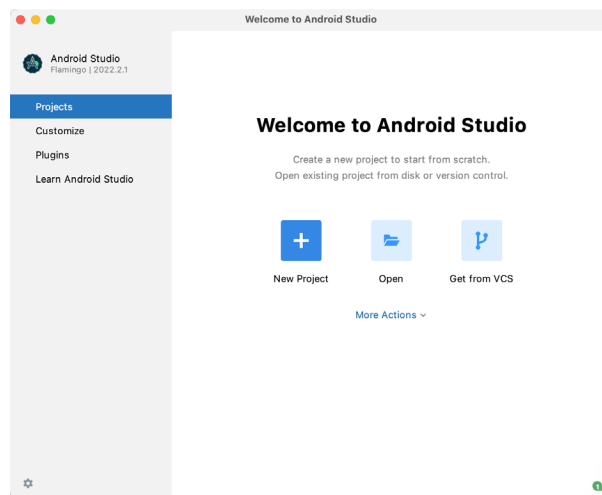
Welcome to Android Studio

Android Studio
Flamingo | 2022.2.1

Projects
Customize
Plugins
Learn Android Studio

Welcome to Android Studio

Create a new project to start from scratch.
Open existing project from disk or version control.

New Project
Open
Get from VCS

More Actions

1